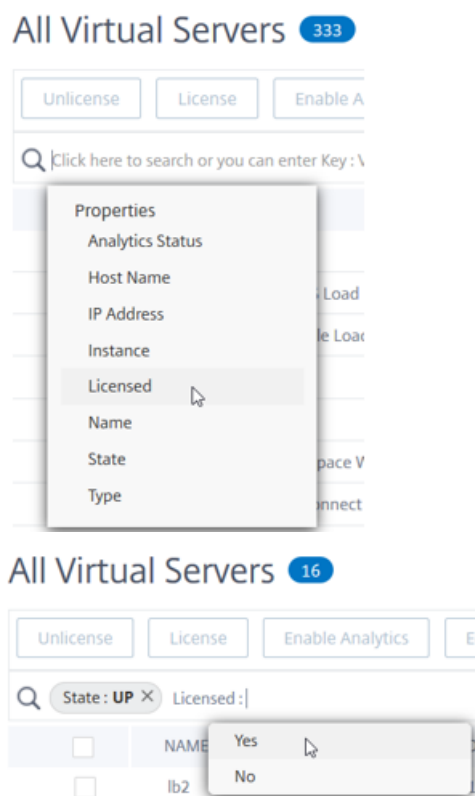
All Virtual Servers 333

Unlicense License Enable A

Click here to search or you can enter Key : V

Properties
Analytics Status
Host Name
IP Address
Instance
Licensed
Name
State
Type

Load
le Load
pace W
nnect

All Virtual Servers 16

Unlicense License Enable Analytics E

State : UP × Licensed :

NAME
lb2

Yes
No